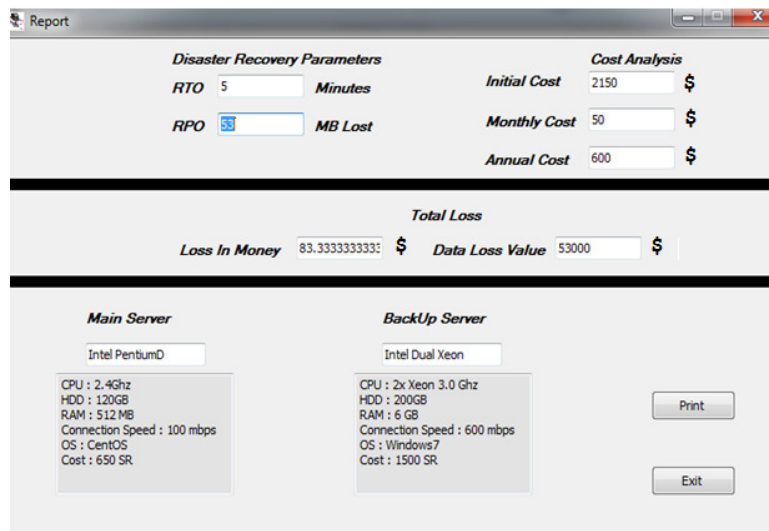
Report

Disaster Recovery Parameters

RTO 5 Minutes

RPO 53 MB Lost

Cost Analysis

Initial Cost 2150 $

Monthly Cost 50 $

Annual Cost 600 $

Total Loss

Loss In Money 83.333333333 $ Data Loss Value 53000 $

Main Server

Intel PentiumD

CPU : 2.4Ghz
HDD : 120GB
RAM : 512 MB
Connection Speed : 100 mbps
OS : CentOS
Cost : 650 SR

BackUp Server

Intel Dual Xeon

CPU : 2x Xeon 3.0 Ghz
HDD : 200GB
RAM : 6 GB
Connection Speed : 600 mbps
OS : Windows7
Cost : 1500 SR

Print

Exit